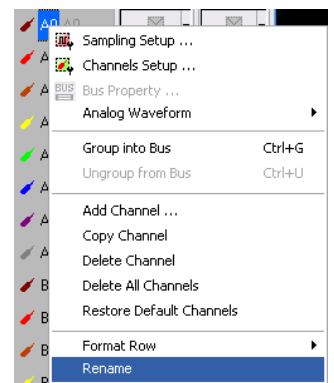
A0 A0
A
A
A
A
A
A
A
B
B
B
Sampling Setup ...
Channels Setup ...
BUS Bus Property ...
Analog Waveform
Group into Bus Ctrl+G
Ungroup from Bus Ctrl+U
Add Channel ...
Copy Channel
Delete Channel
Delete All Channels
Restore Default Channels
Format Row
Rename